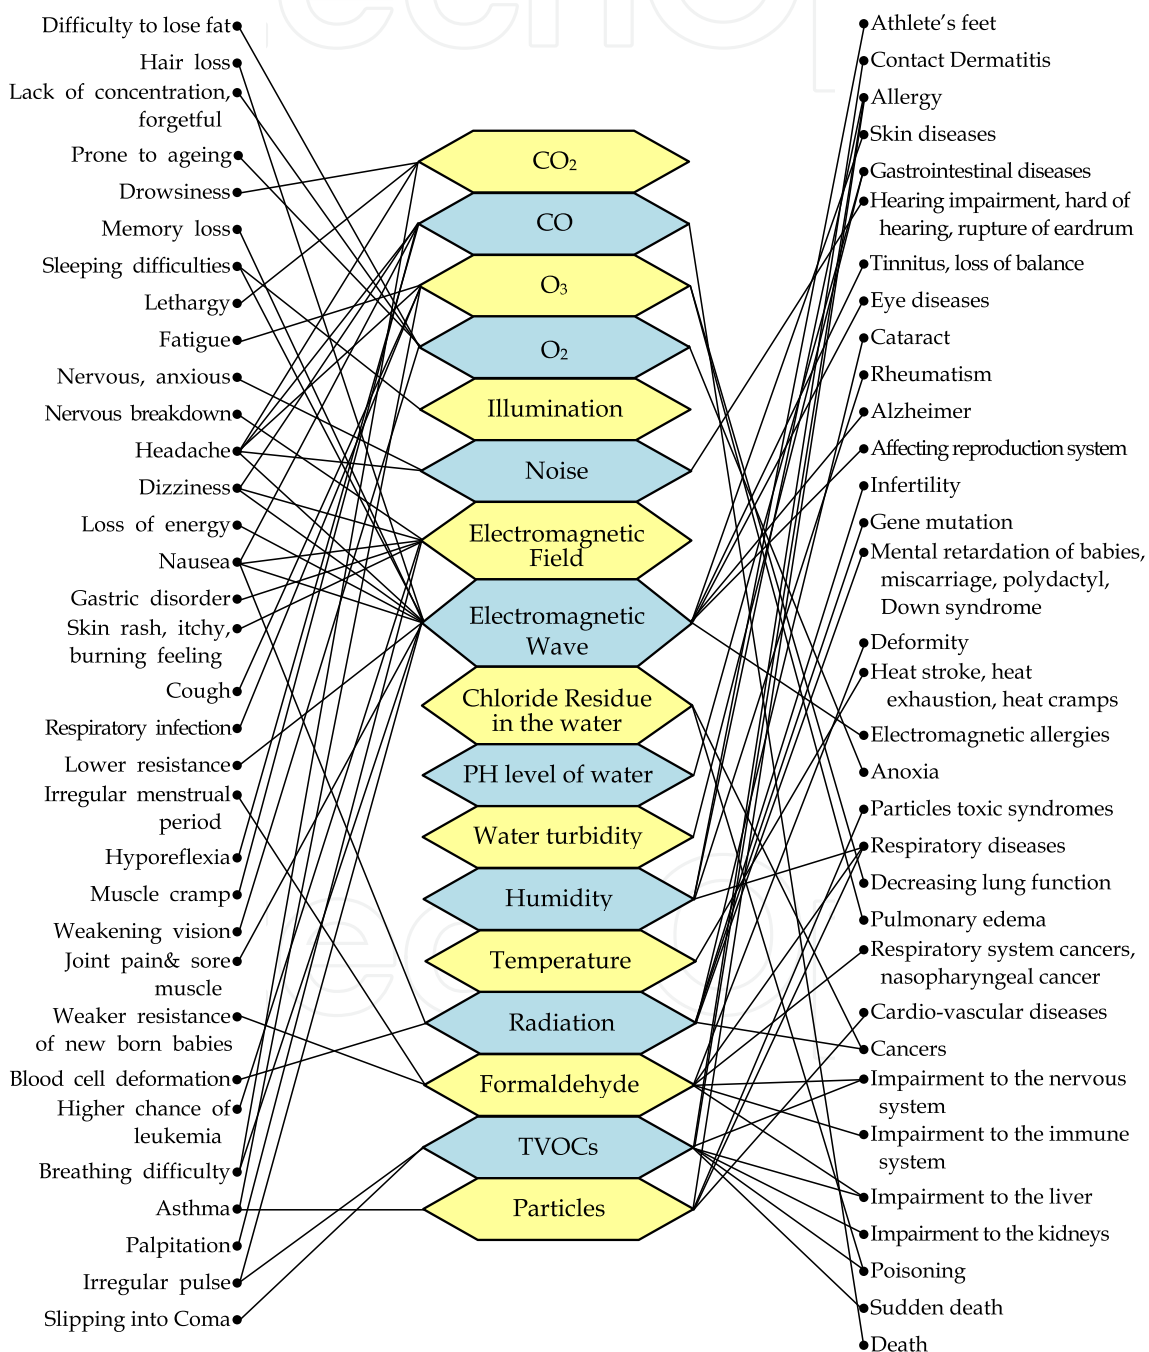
Difficulty to lose fat
Hair loss
Lack of concentration, forgetful
Prone to ageing
Drowsiness
Memory loss
Sleeping difficulties
Lethargy
Fatigue
Nervous, anxious
Nervous breakdown
Headache
Dizziness
Loss of energy
Nausea
Gastric disorder
Skin rash, itchy, burning feeling
Cough
Respiratory infection
Lower resistance
Irregular menstrual period
Hyporeflexia
Muscle cramp
Weakening vision
Joint pain& sore muscle
Weaker resistance of new born babies
Blood cell deformation
Higher chance of leukemia
Breathing difficulty
Asthma
Palpitation
Irregular pulse
Slipping into Coma

$CO_2$
CO
$O_3$
$O_2$
Illumination
Noise
Electromagnetic Field
Electromagnetic Wave
Chloride Residue in the water
PH level of water
Water turbidity
Humidity
Temperature
Radiation
Formaldehyde
TVOCs
Particles

Athlete's feet
Contact Dermatitis
Allergy
Skin diseases
Gastrointestinal diseases
Hearing impairment, hard of hearing, rupture of eardrum
Tinnitus, loss of balance
Eye diseases
Cataract
Rheumatism
Alzheimer
Affecting reproduction system
Infertility
Gene mutation
Mental retardation of babies, miscarriage, polydactyl, Down syndrome
Deformity
Heat stroke, heat exhaustion, heat cramps
Electromagnetic allergies
Anoxia
Particles toxic syndromes
Respiratory diseases
Decreasing lung function
Pulmonary edema
Respiratory system cancers, nasopharyngeal cancer
Cardio-vascular diseases
Cancers
Impairment to the nervous system
Impairment to the immune system
Impairment to the liver
Impairment to the kidneys
Poisoning
Sudden death
Death